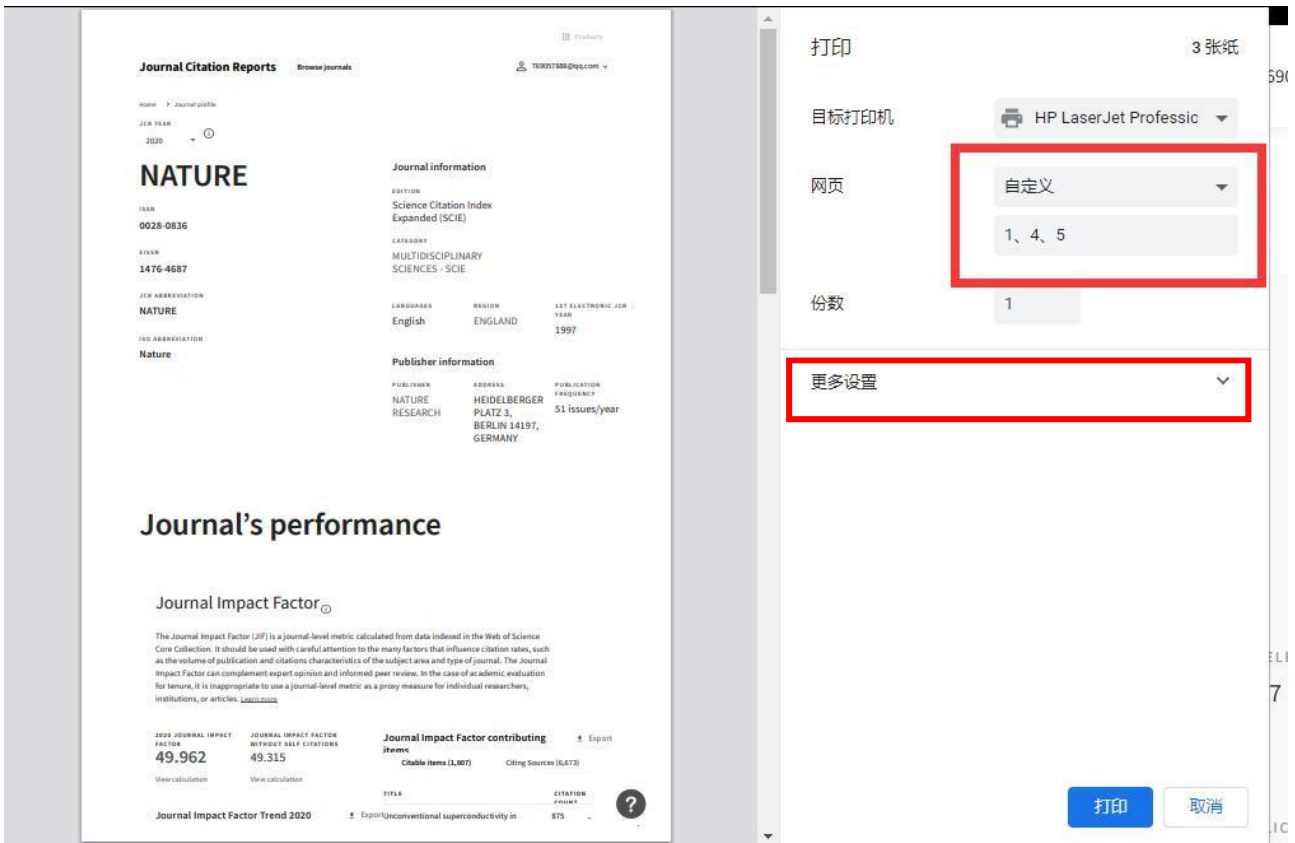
Products

Journal Citation Reports Browse journals

769057888@qq.com

Home > Journal profile

JCR YEAR
2020

NATURE

ISSN
0028-0836

EISSN
1476-4687

JCR ABBREVIATION
NATURE

ISO ABBREVIATION
Nature

Journal information

EDITION
Science Citation Index Expanded (SCIE)

CATEGORY
MULTIDISCIPLINARY SCIENCES - SCIE

LANGUAGES
English

REGION
ENGLAND

1ST ELECTRONIC JCR YEAR
1997

Publisher information

PUBLISHER
NATURE RESEARCH

ADDRESS
HEIDELBERGER PLATZ 3, BERLIN 14197, GERMANY

PUBLICATION FREQUENCY
51 issues/year

Journal's performance

Journal Impact Factor

The Journal Impact Factor (JIF) is a journal-level metric calculated from data indexed in the Web of Science Core Collection. It should be used with careful attention to the many factors that influence citation rates, such as the volume of publication and citations characteristics of the subject area and type of journal. The Journal Impact Factor can complement expert opinion and informed peer review. In the case of academic evaluation for tenure, it is inappropriate to use a journal-level metric as a proxy measure for individual researchers, institutions, or articles. Learn more

2020 JOURNAL IMPACT FACTOR
49.962
View calculation

JOURNAL IMPACT FACTOR WITHOUT SELF CITATIONS
49.315
View calculation

Journal Impact Factor contributing items

Export

Citable items (1,807)

Citing Sources (6,673)

TITLE

CITATION COUNT

Unconventional superconductivity in

375

Journal Impact Factor Trend 2020

Export

?

打印

3 张纸

目标打印机

HP LaserJet Professic

网页

自定义

1、4、5

份数

1

更多设置

打印

取消